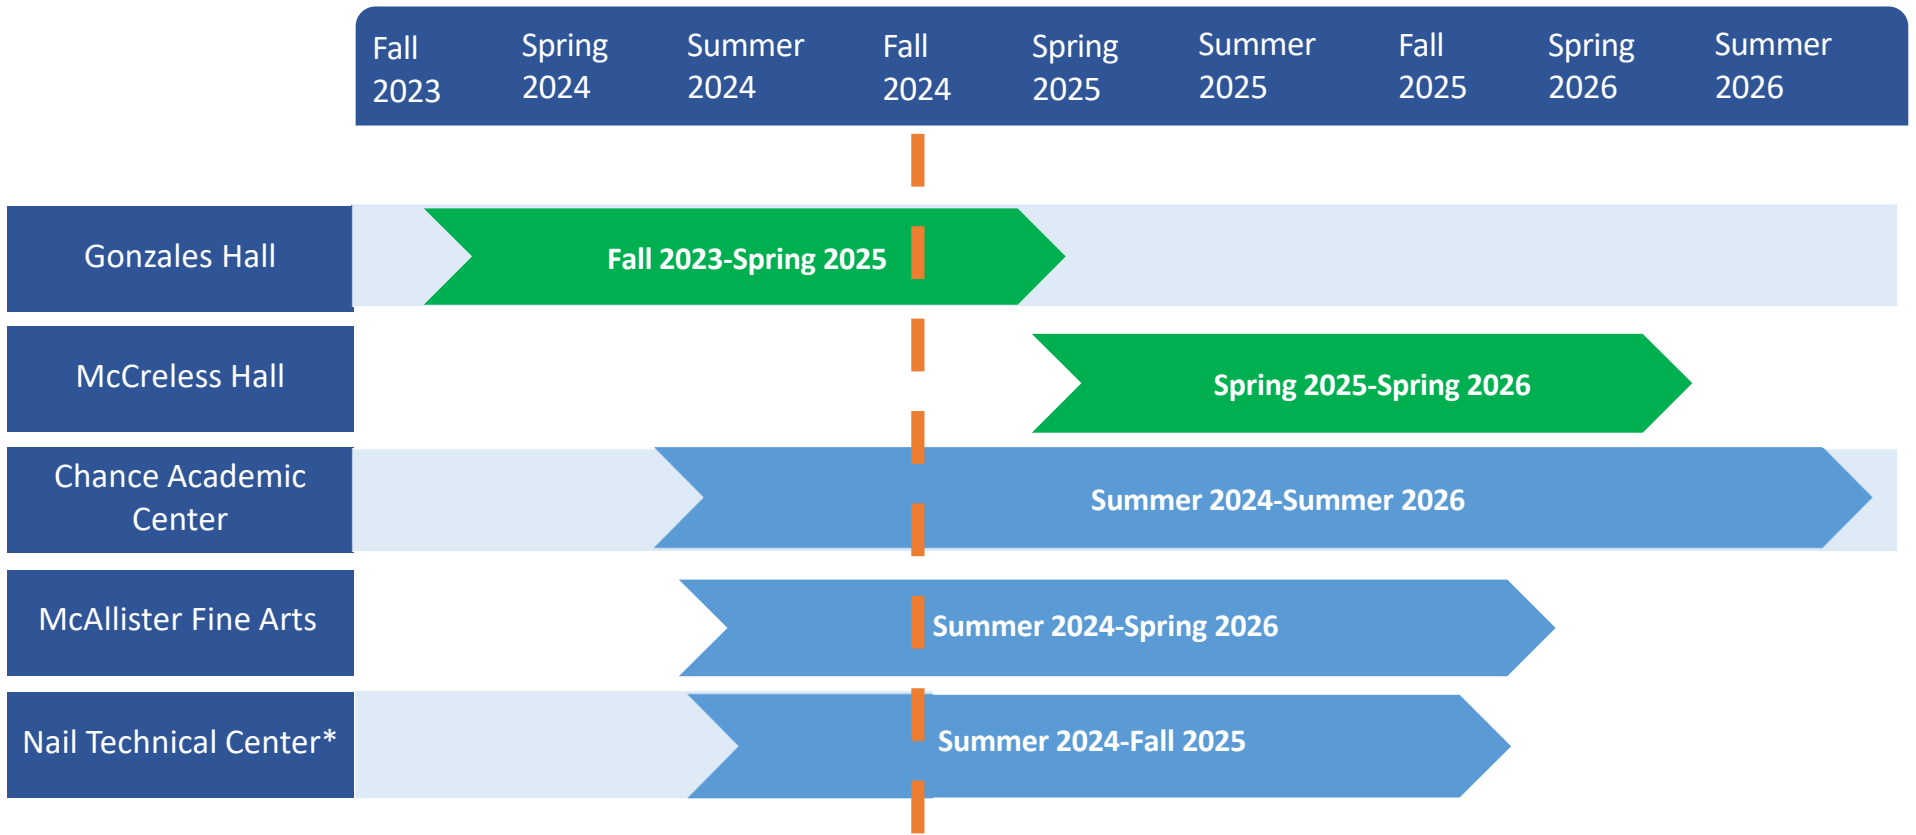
| | Fall 2023 | Spring 2024 | Summer 2024 | Fall 2024 | Spring 2025 | Summer 2025 | Fall 2025 | Spring 2026 | Summer 2026 |
|---|---|---|---|---|---|---|---|---|---|

Gonzales Hall
Fall 2023-Spring 2025

McCreless Hall
Spring 2025-Spring 2026

Chance Academic Center
Summer 2024-Summer 2026

McAllister Fine Arts
Summer 2024-Spring 2026

Nail Technical Center*
Summer 2024-Fall 2025